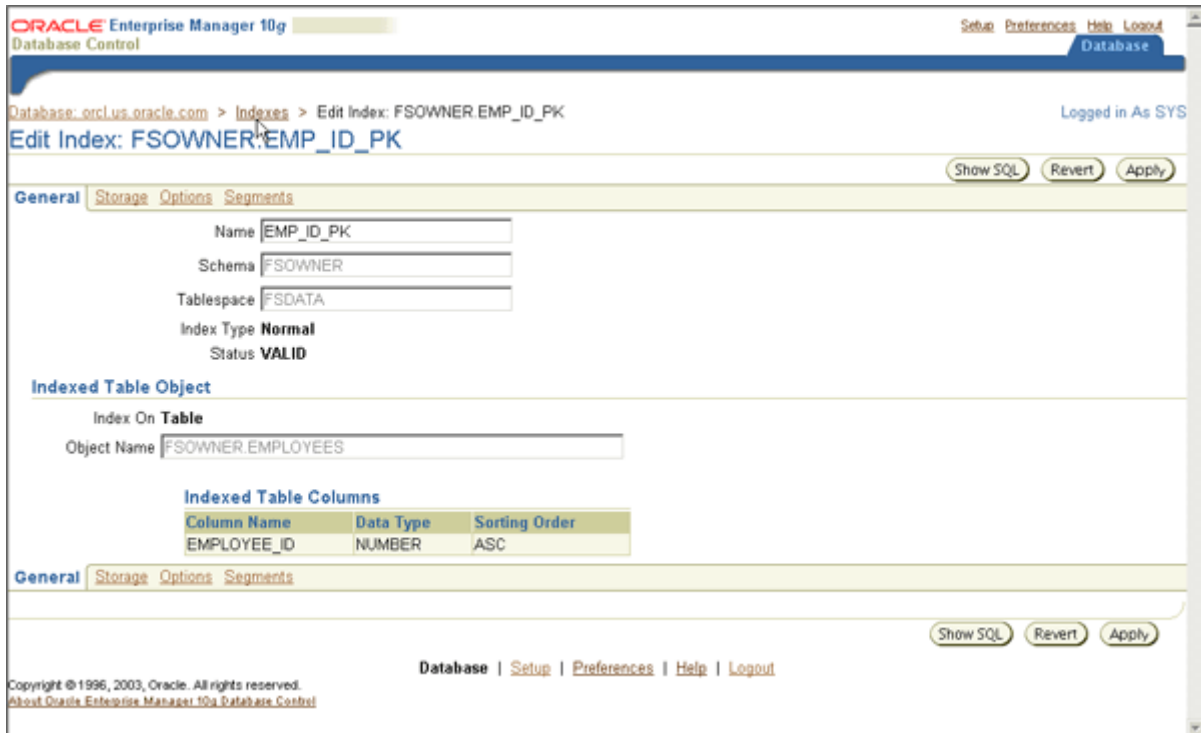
ORACLE Enterprise Manager 10g
Database Control

Setup Preferences Help Logout
Database

Database: orcl.us.oracle.com > Indexes > Edit Index: FSOWNER.EMP_ID_PK
Logged in As SYS

Edit Index: FSOWNER.EMP_ID_PK

Show SQL Revert Apply

General Storage Options Segments

Name EMP_ID_PK
Schema FSOWNER
Tablespace FSDATA
Index Type Normal
Status VALID

Indexed Table Object

Index On Table
Object Name FSOWNER.EMPLOYEES

Indexed Table Columns

| Column Name | Data Type | Sorting Order |
|---|---|---|
| EMPLOYEE_ID | NUMBER | ASC |

General Storage Options Segments

Show SQL Revert Apply

Database | Setup | Preferences | Help | Logout

Copyright © 1996, 2003, Oracle. All rights reserved.
About Oracle Enterprise Manager 10g Database Control